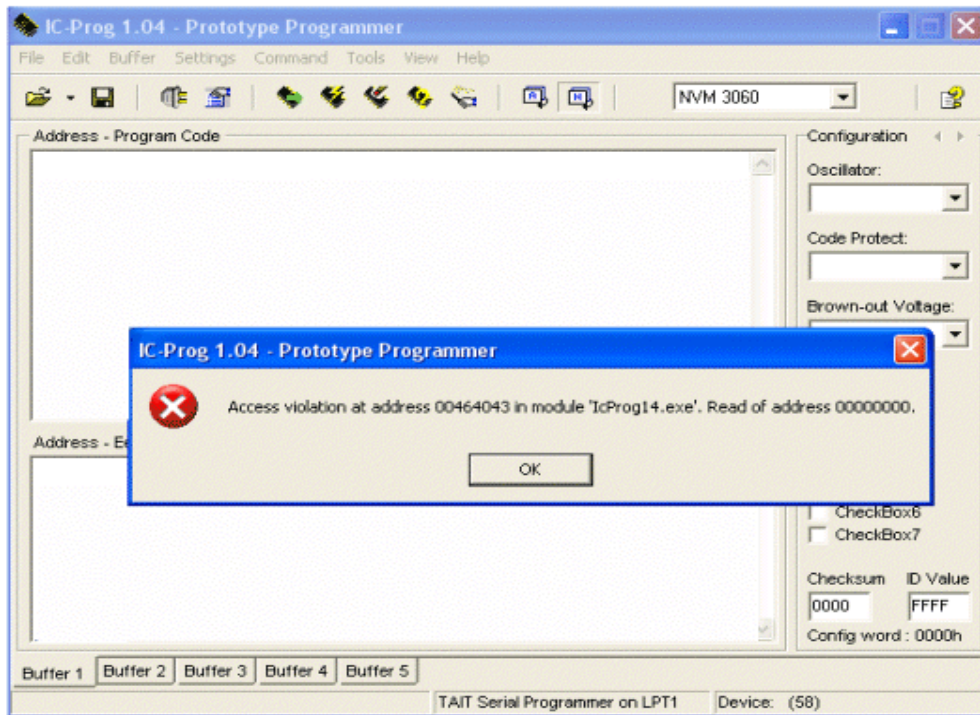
IC-Prog 1.04 - Prototype Programmer

File Edit Buffer Settings Command Tools View Help

NVM 3060

Address - Program Code

Configuration

Oscillator:

Code Protect:

Brown-out Voltage:

IC-Prog 1.04 - Prototype Programmer

Access violation at address 00464043 in module 'IcProg14.exe'. Read of address 00000000.

OK

Address - E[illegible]

CheckBox6

CheckBox7

Checksum

ID Value

0000

FFFF

Config word : 0000h

Buffer 1 Buffer 2 Buffer 3 Buffer 4 Buffer 5

TAIT Serial Programmer on LPT1

Device: (58)